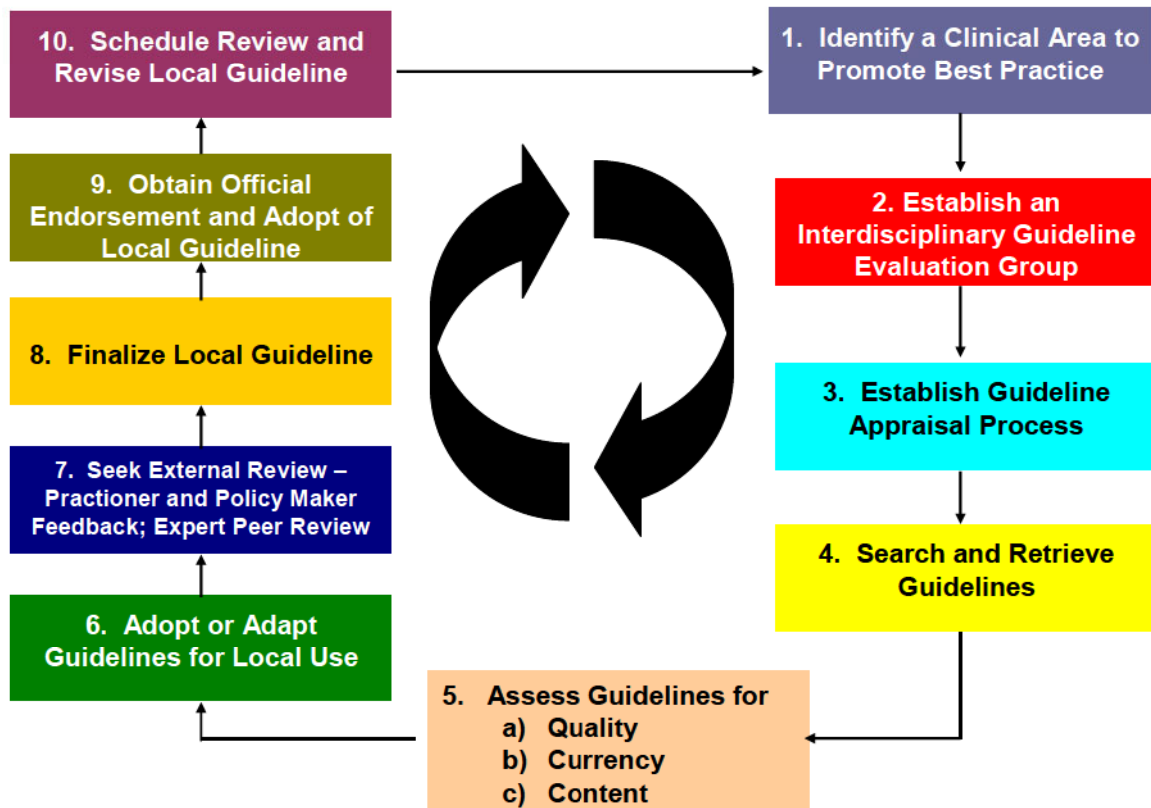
10. Schedule Review and Revise Local Guideline

1. Identify a Clinical Area to Promote Best Practice

2. Establish an Interdisciplinary Guideline Evaluation Group

3. Establish Guideline Appraisal Process

4. Search and Retrieve Guidelines

5. Assess Guidelines for
a) Quality
b) Currency
c) Content

6. Adopt or Adapt Guidelines for Local Use

7. Seek External Review – Practioner and Policy Maker Feedback; Expert Peer Review

8. Finalize Local Guideline

9. Obtain Official Endorsement and Adopt of Local Guideline